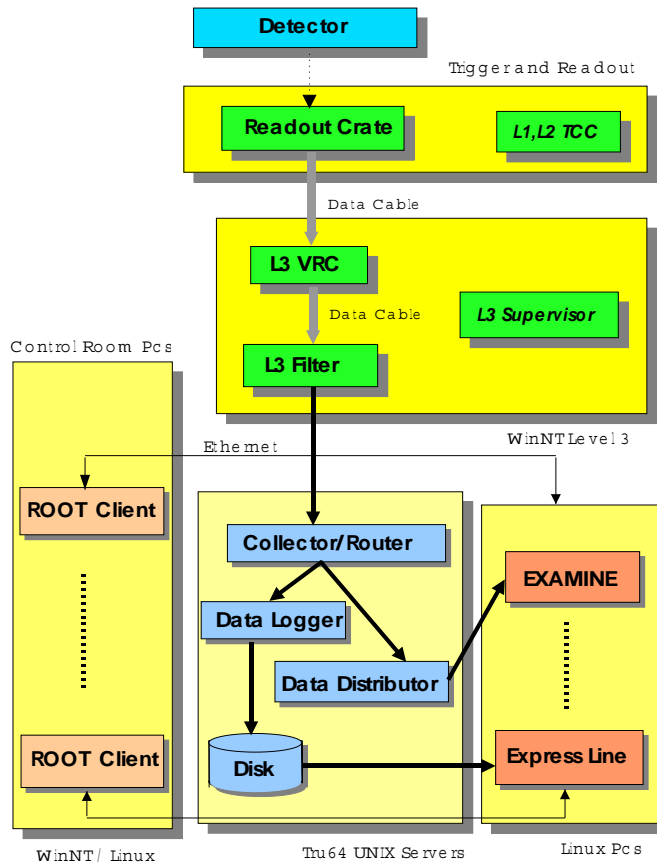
Detector

Trigger and Readout

Readout Crate

L1,L2 TCC

Data Cable

L3 VRC

Data Cable

L3 Supervisor

L3 Filter

WinNT Level 3

Control Room Pcs

Ethernet

ROOT Client

ROOT Client

WinNT / Linux

Collector/Router

Data Logger

Data Distributor

Disk

Tru64 UNIX Servers

EXAMINE

Express Line

Linux Pcs